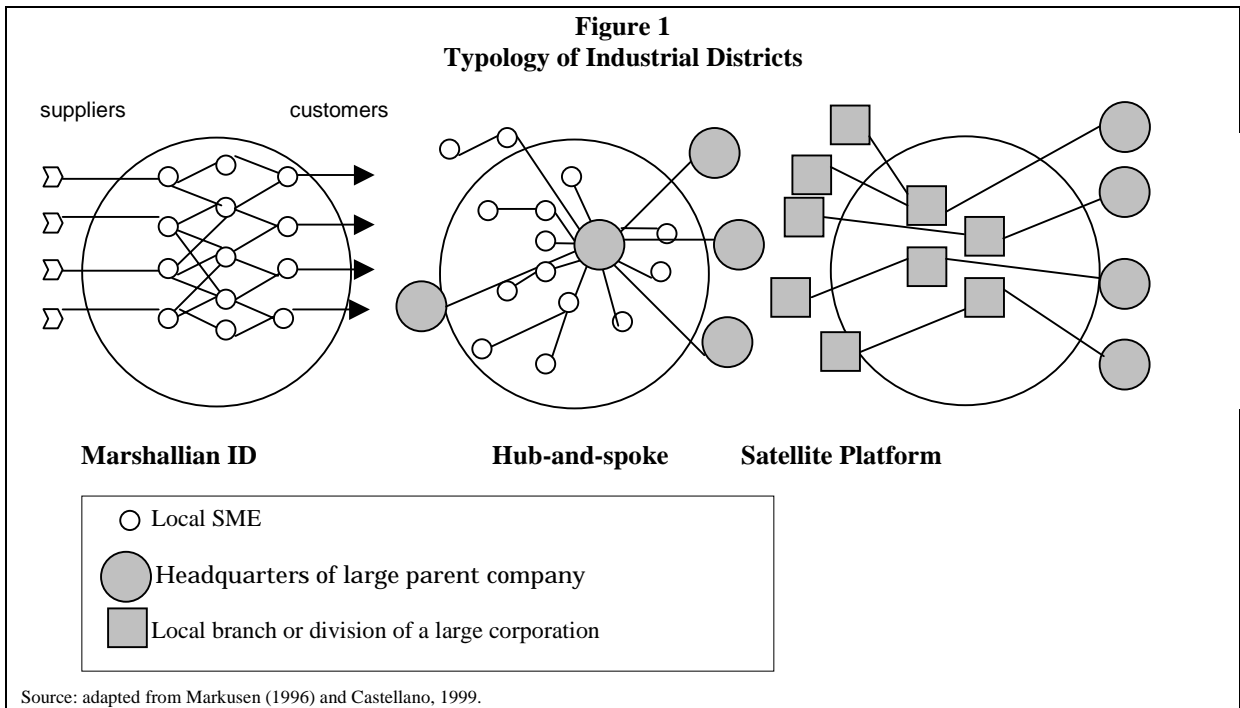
**Figure 1**
**Typology of Industrial Districts**

suppliers

customers

**Marshallian ID**

**Hub-and-spoke**

**Satellite Platform**

Local SME

Headquarters of large parent company

Local branch or division of a large corporation

Source: adapted from Markusen (1996) and Castellano, 1999.